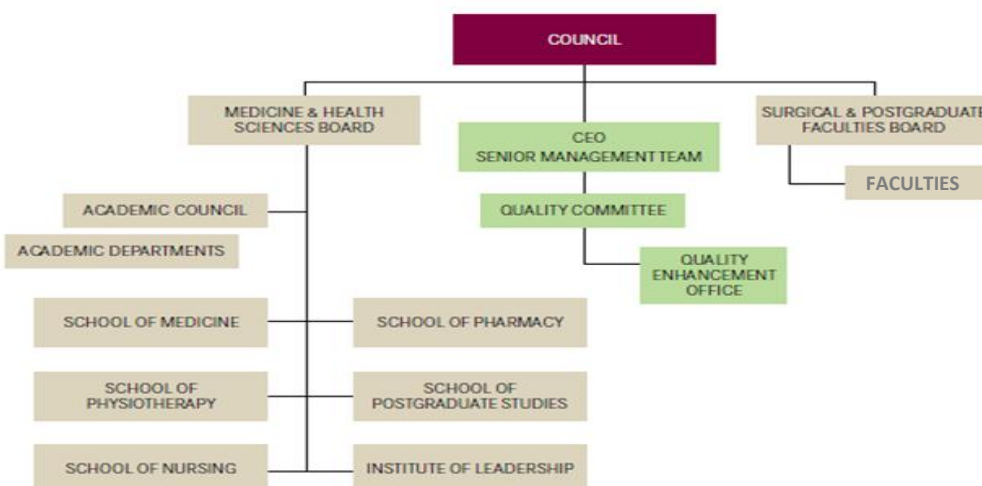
COUNCIL

MEDICINE & HEALTH SCIENCES BOARD

CEO
SENIOR MANAGEMENT TEAM

SURGICAL & POSTGRADUATE FACULTIES BOARD

FACULTIES

ACADEMIC COUNCIL

QUALITY COMMITTEE

ACADEMIC DEPARTMENTS

QUALITY ENHANCEMENT OFFICE

SCHOOL OF MEDICINE

SCHOOL OF PHARMACY

SCHOOL OF PHYSIOTHERAPY

SCHOOL OF POSTGRADUATE STUDIES

SCHOOL OF NURSING

INSTITUTE OF LEADERSHIP